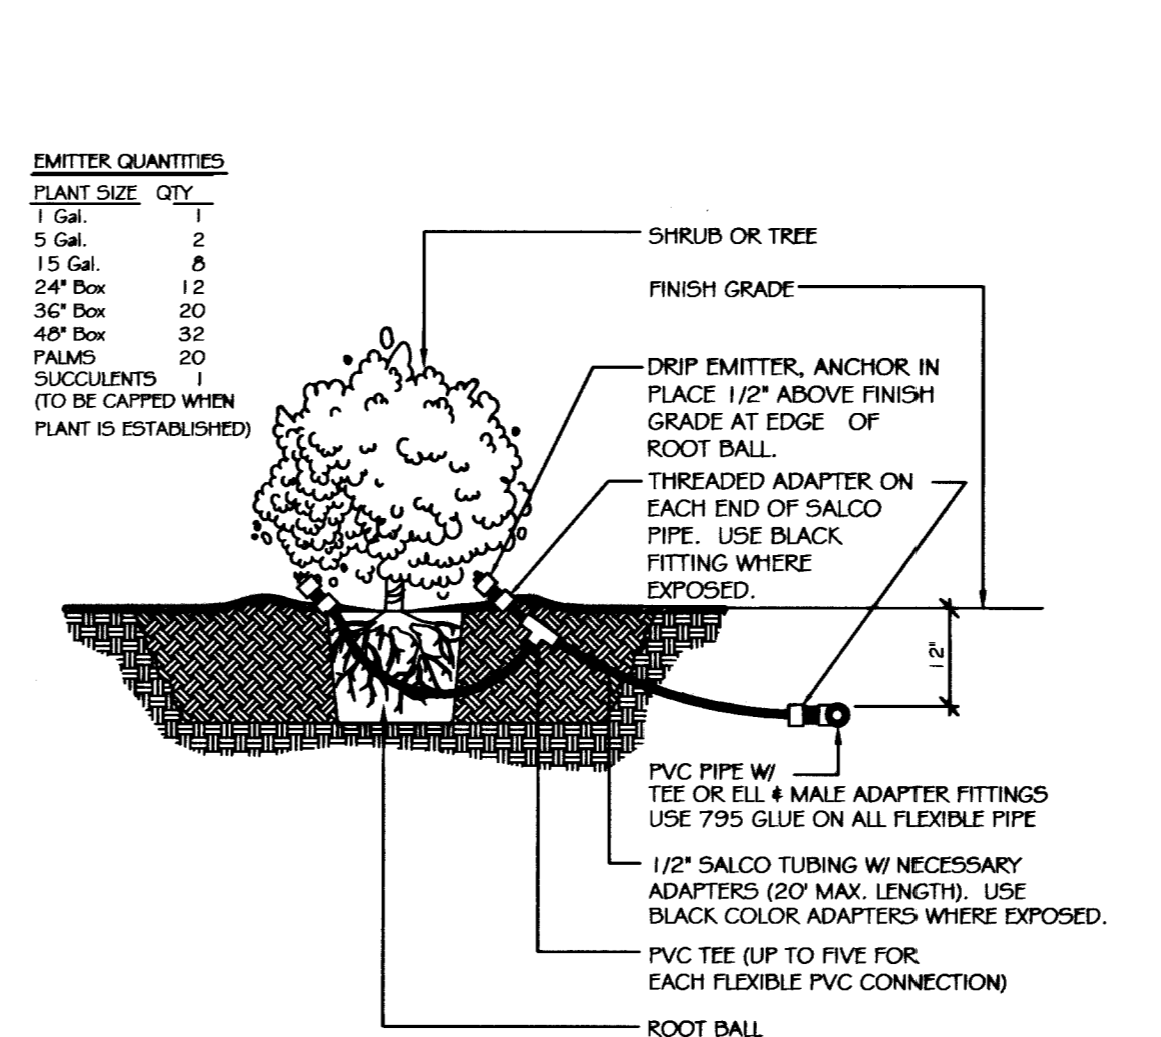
EMITTER QUANTITIES

| PLANT SIZE | QTY |
|---|---|
| 1 Gal. | 1 |
| 5 Gal. | 2 |
| 15 Gal. | 8 |
| 24" Box | 12 |
| 36" Box | 20 |
| 48" Box | 32 |
| PALMS | 20 |
| SUCCULENTS | 1 |

(TO BE CAPPED WHEN PLANT IS ESTABLISHED)

SHRUB OR TREE

FINISH GRADE

DRIP EMITTER, ANCHOR IN PLACE 1/2" ABOVE FINISH GRADE AT EDGE OF ROOT BALL.

THREADED ADAPTER ON EACH END OF SALCO PIPE. USE BLACK FITTING WHERE EXPOSED.

12"

PVC PIPE W/ TEE OR ELL & MALE ADAPTER FITTINGS USE 795 GLUE ON ALL FLEXIBLE PIPE

1/2" SALCO TUBING W/ NECESSARY ADAPTERS (20' MAX. LENGTH). USE BLACK COLOR ADAPTERS WHERE EXPOSED.

PVC TEE (UP TO FIVE FOR EACH FLEXIBLE PVC CONNECTION)

ROOT BALL